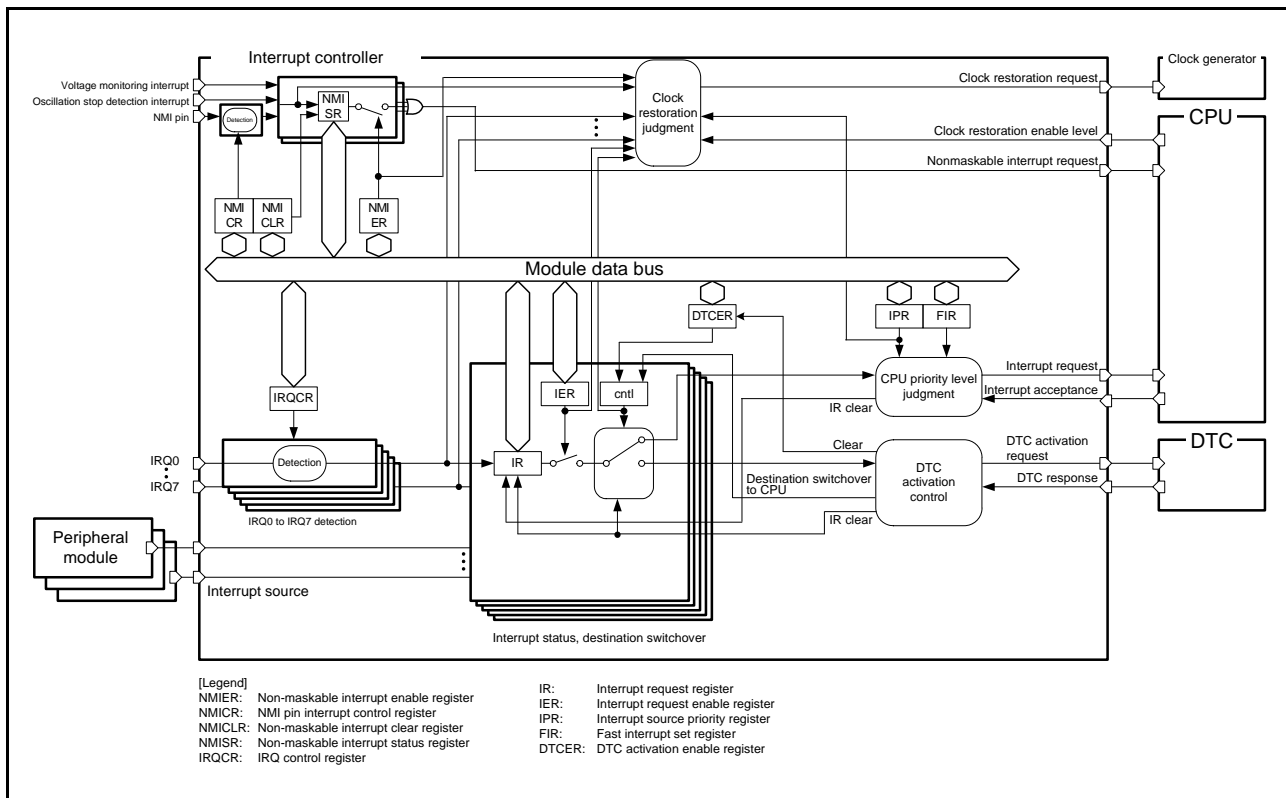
Interrupt controller

Voltage monitoring interrupt
Oscillation stop detection interrupt
NMI pin

Detection

NMI SR

NMI CR
NMI CLR
NMI ER

Clock restoration judgment

Clock generator
Clock restoration request
CPU
Clock restoration enable level
Nonmaskable interrupt request

Module data bus

DTCER
IPR
FIR

IRQCR

IER
cntl

CPU priority level judgment
Interrupt request
Interrupt acceptance
IR clear

Clear
DTC activation control
DTC activation request
DTC response
DTC

IRQ0
IRQ7
Detection
IR
Destination switchover to CPU
IR clear

IRQ0 to IRQ7 detection

Peripheral module
Interrupt source

Interrupt status, destination switchover

[Legend]
NMIER: Non-maskable interrupt enable register
NMICR: NMI pin interrupt control register
NMICLR: Non-maskable interrupt clear register
NMISR: Non-maskable interrupt status register
IRQCR: IRQ control register

IR: Interrupt request register
IER: Interrupt request enable register
IPR: Interrupt source priority register
FIR: Fast interrupt set register
DTCER: DTC activation enable register